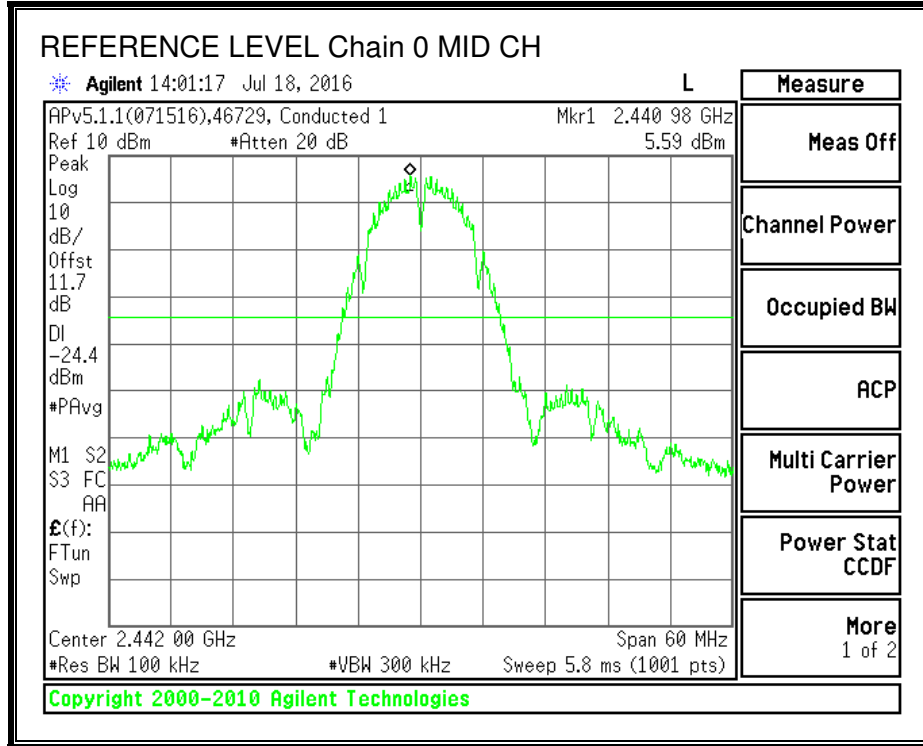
REFERENCE LEVEL Chain 0 MID CH

Agilent 14:01:17 Jul 18, 2016

L

Measure

APv5.1.1(071516),46729, Conducted 1

Mkr1 2.440 98 GHz

Ref 10 dBm

#Atten 20 dB

5.59 dBm

Peak
Log
10
dB/
Offst
11.7
dB

Dl
-24.4
dBm

#PAvg

M1 S2
S3 FC
AA

£(f):
FTun
Swp

1

Center 2.442 00 GHz

Span 60 MHz

#Res BW 100 kHz

#VBW 300 kHz

Sweep 5.8 ms (1001 pts)

Copyright 2000-2010 Agilent Technologies

Meas Off

Channel Power

Occupied BW

ACP

Multi Carrier Power

Power Stat CCDF

More 1 of 2